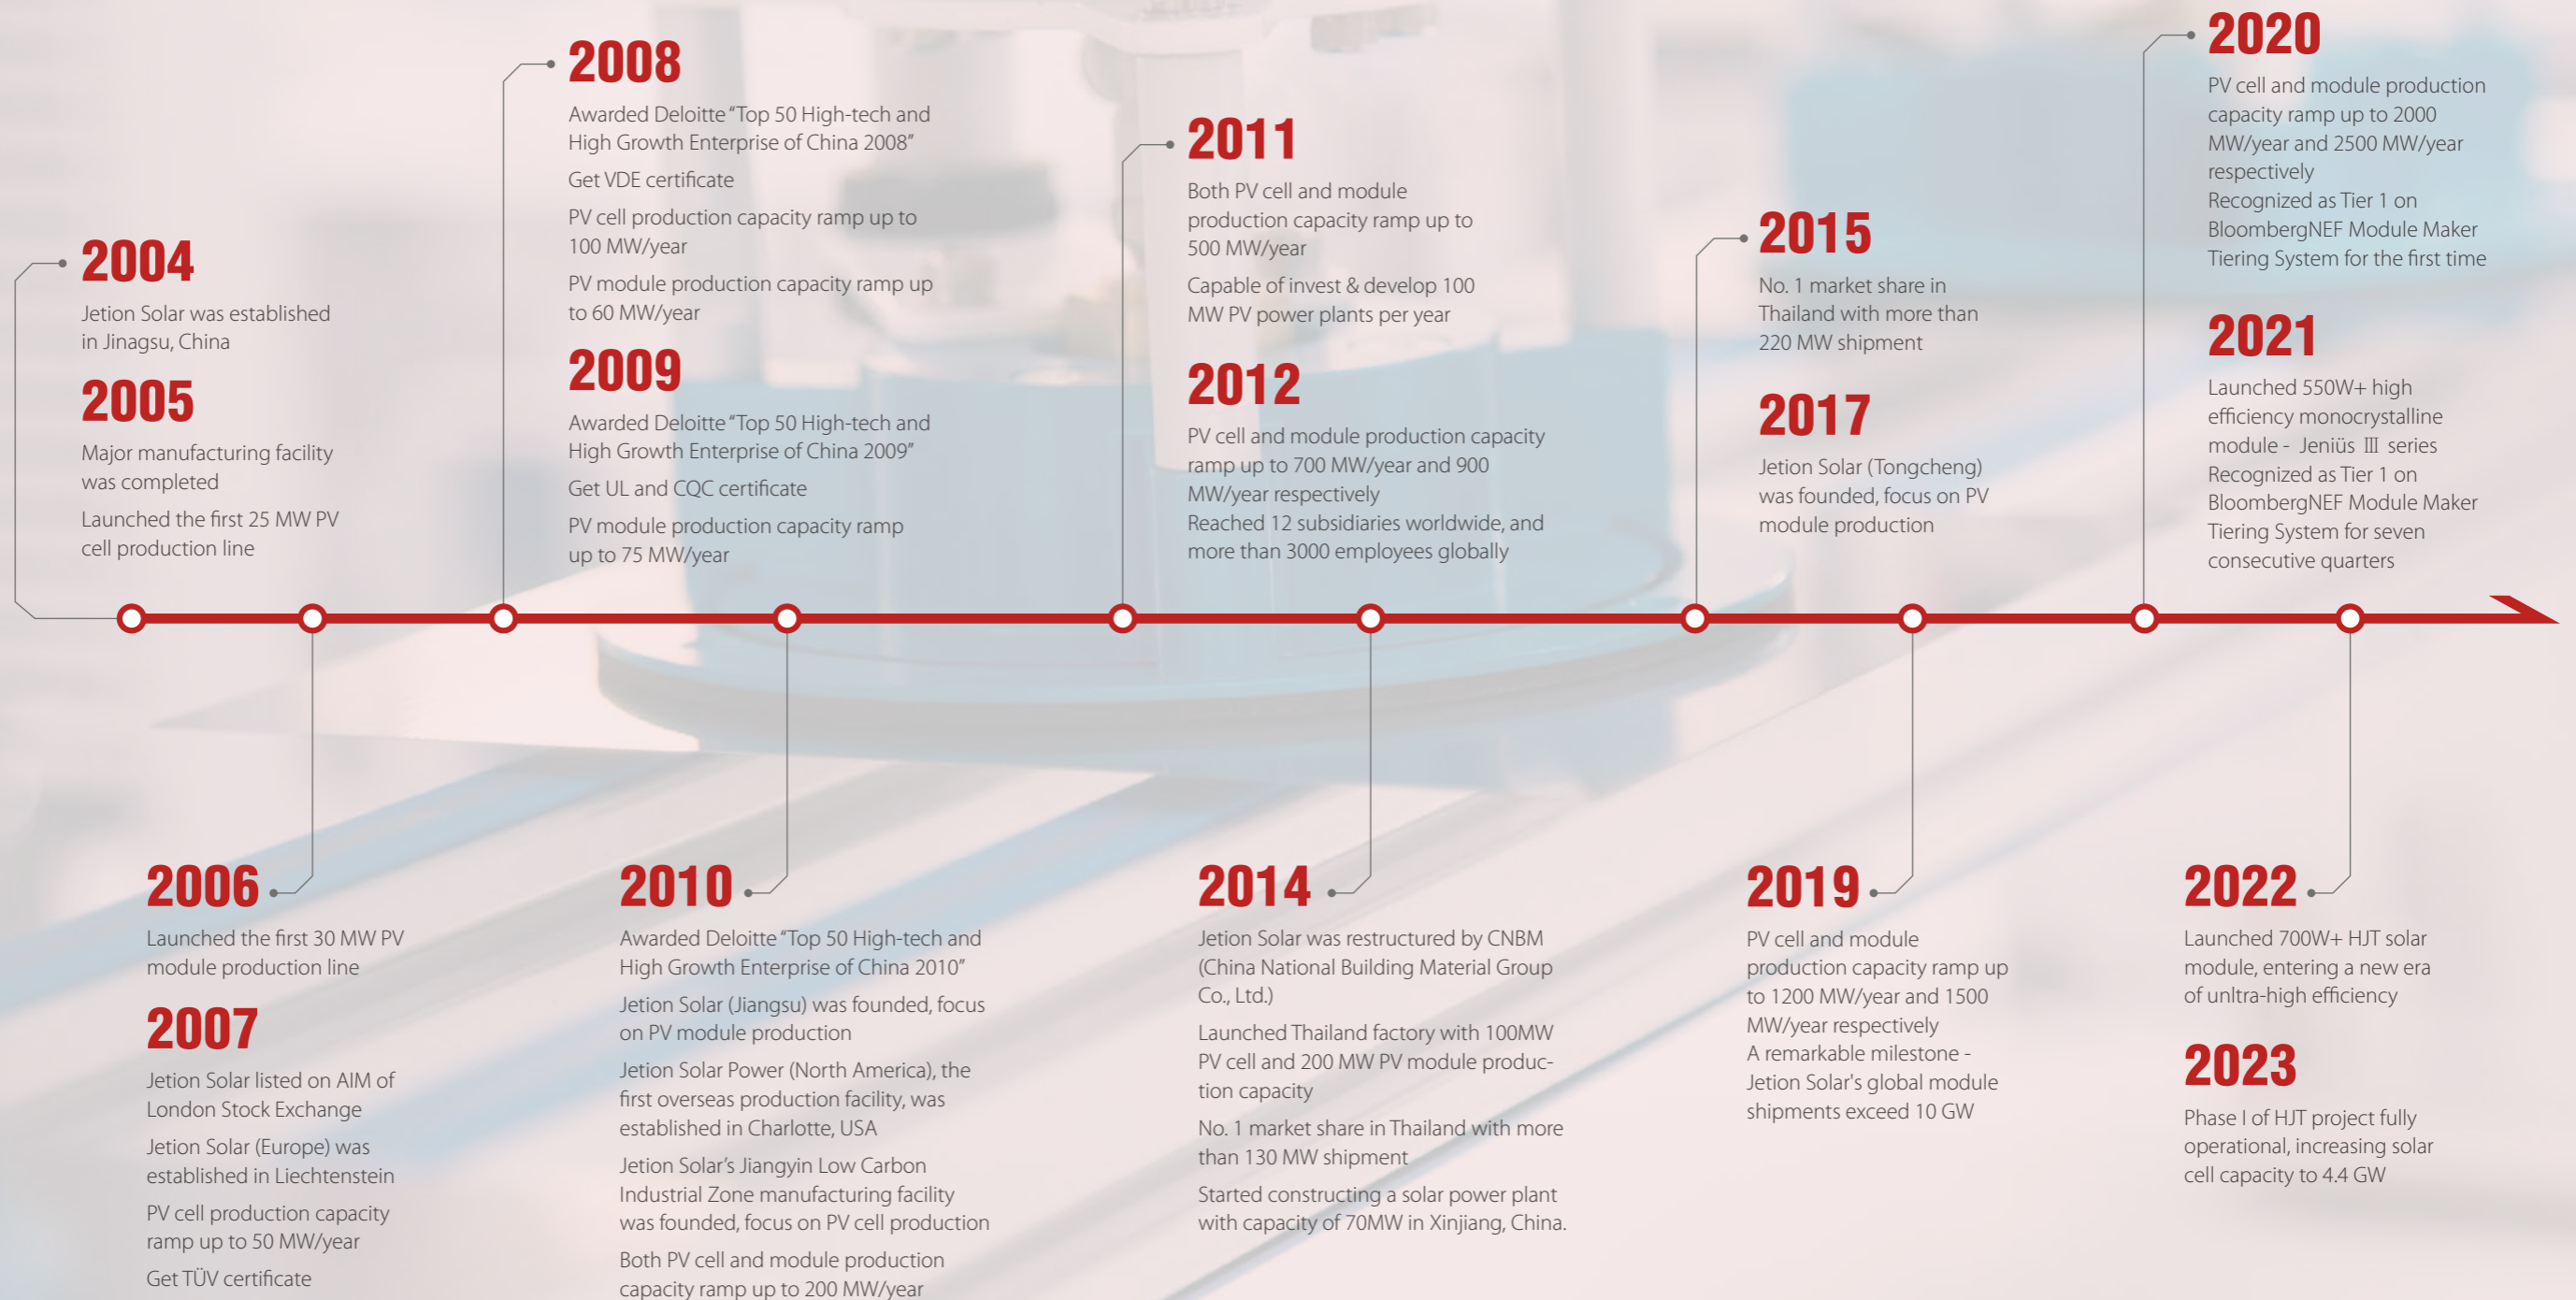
2004
Jetion Solar was established in Jinagsu, China

2005
Major manufacturing facility was completed

Launched the first 25 MW PV cell production line

2008
Awarded Deloitte "Top 50 High-tech and High Growth Enterprise of China 2008"

Get VDE certificate

PV cell production capacity ramp up to 100 MW/year

PV module production capacity ramp up to 60 MW/year

2009
Awarded Deloitte "Top 50 High-tech and High Growth Enterprise of China 2009"

Get UL and CQC certificate

PV module production capacity ramp up to 75 MW/year

2011
Both PV cell and module production capacity ramp up to 500 MW/year

Capable of invest & develop 100 MW PV power plants per year

2012
PV cell and module production capacity ramp up to 700 MW/year and 900 MW/year respectively
Reached 12 subsidiaries worldwide, and more than 3000 employees globally

2015
No. 1 market share in Thailand with more than 220 MW shipment

2017
Jetion Solar (Tongcheng) was founded, focus on PV module production

2020
PV cell and module production capacity ramp up to 2000 MW/year and 2500 MW/year respectively
Recognized as Tier 1 on BloombergNEF Module Maker Tiering System for the first time

2021
Launched 550W+ high efficiency monocrystalline module - Jeniüs Ⅲ series
Recognized as Tier 1 on BloombergNEF Module Maker Tiering System for seven consecutive quarters

2006
Launched the first 30 MW PV module production line

2007
Jetion Solar listed on AIM of London Stock Exchange

Jetion Solar (Europe) was established in Liechtenstein

PV cell production capacity ramp up to 50 MW/year

Get TÜV certificate

2010
Awarded Deloitte "Top 50 High-tech and High Growth Enterprise of China 2010"

Jetion Solar (Jiangsu) was founded, focus on PV module production

Jetion Solar Power (North America), the first overseas production facility, was established in Charlotte, USA

Jetion Solar's Jiangyin Low Carbon Industrial Zone manufacturing facility was founded, focus on PV cell production

Both PV cell and module production capacity ramp up to 200 MW/year

2014
Jetion Solar was restructured by CNBM (China National Building Material Group Co., Ltd.)

Launched Thailand factory with 100MW PV cell and 200 MW PV module production capacity

No. 1 market share in Thailand with more than 130 MW shipment

Started constructing a solar power plant with capacity of 70MW in Xinjiang, China.

2019
PV cell and module production capacity ramp up to 1200 MW/year and 1500 MW/year respectively
A remarkable milestone - Jetion Solar's global module shipments exceed 10 GW

2022
Launched 700W+ HJT solar module, entering a new era of unltra-high efficiency

2023
Phase I of HJT project fully operational, increasing solar cell capacity to 4.4 GW